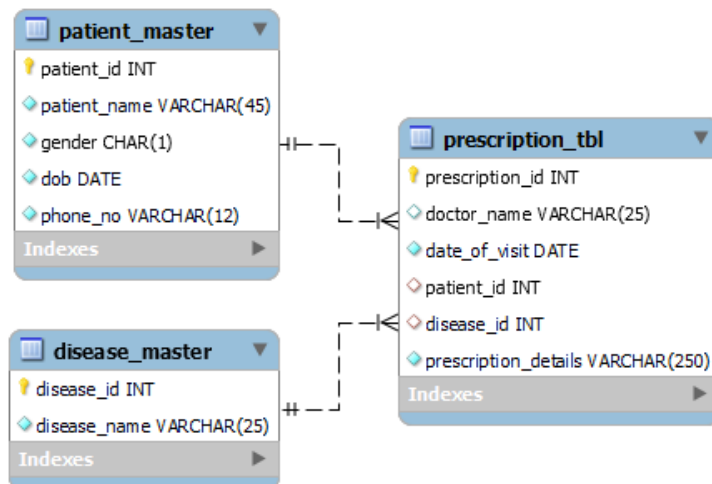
patient_master
patient_id INT
patient_name VARCHAR(45)
gender CHAR(1)
dob DATE
phone_no VARCHAR(12)
Indexes

prescription_tbl
prescription_id INT
doctor_name VARCHAR(25)
date_of_visit DATE
patient_id INT
disease_id INT
prescription_details VARCHAR(250)
Indexes

disease_master
disease_id INT
disease_name VARCHAR(25)
Indexes